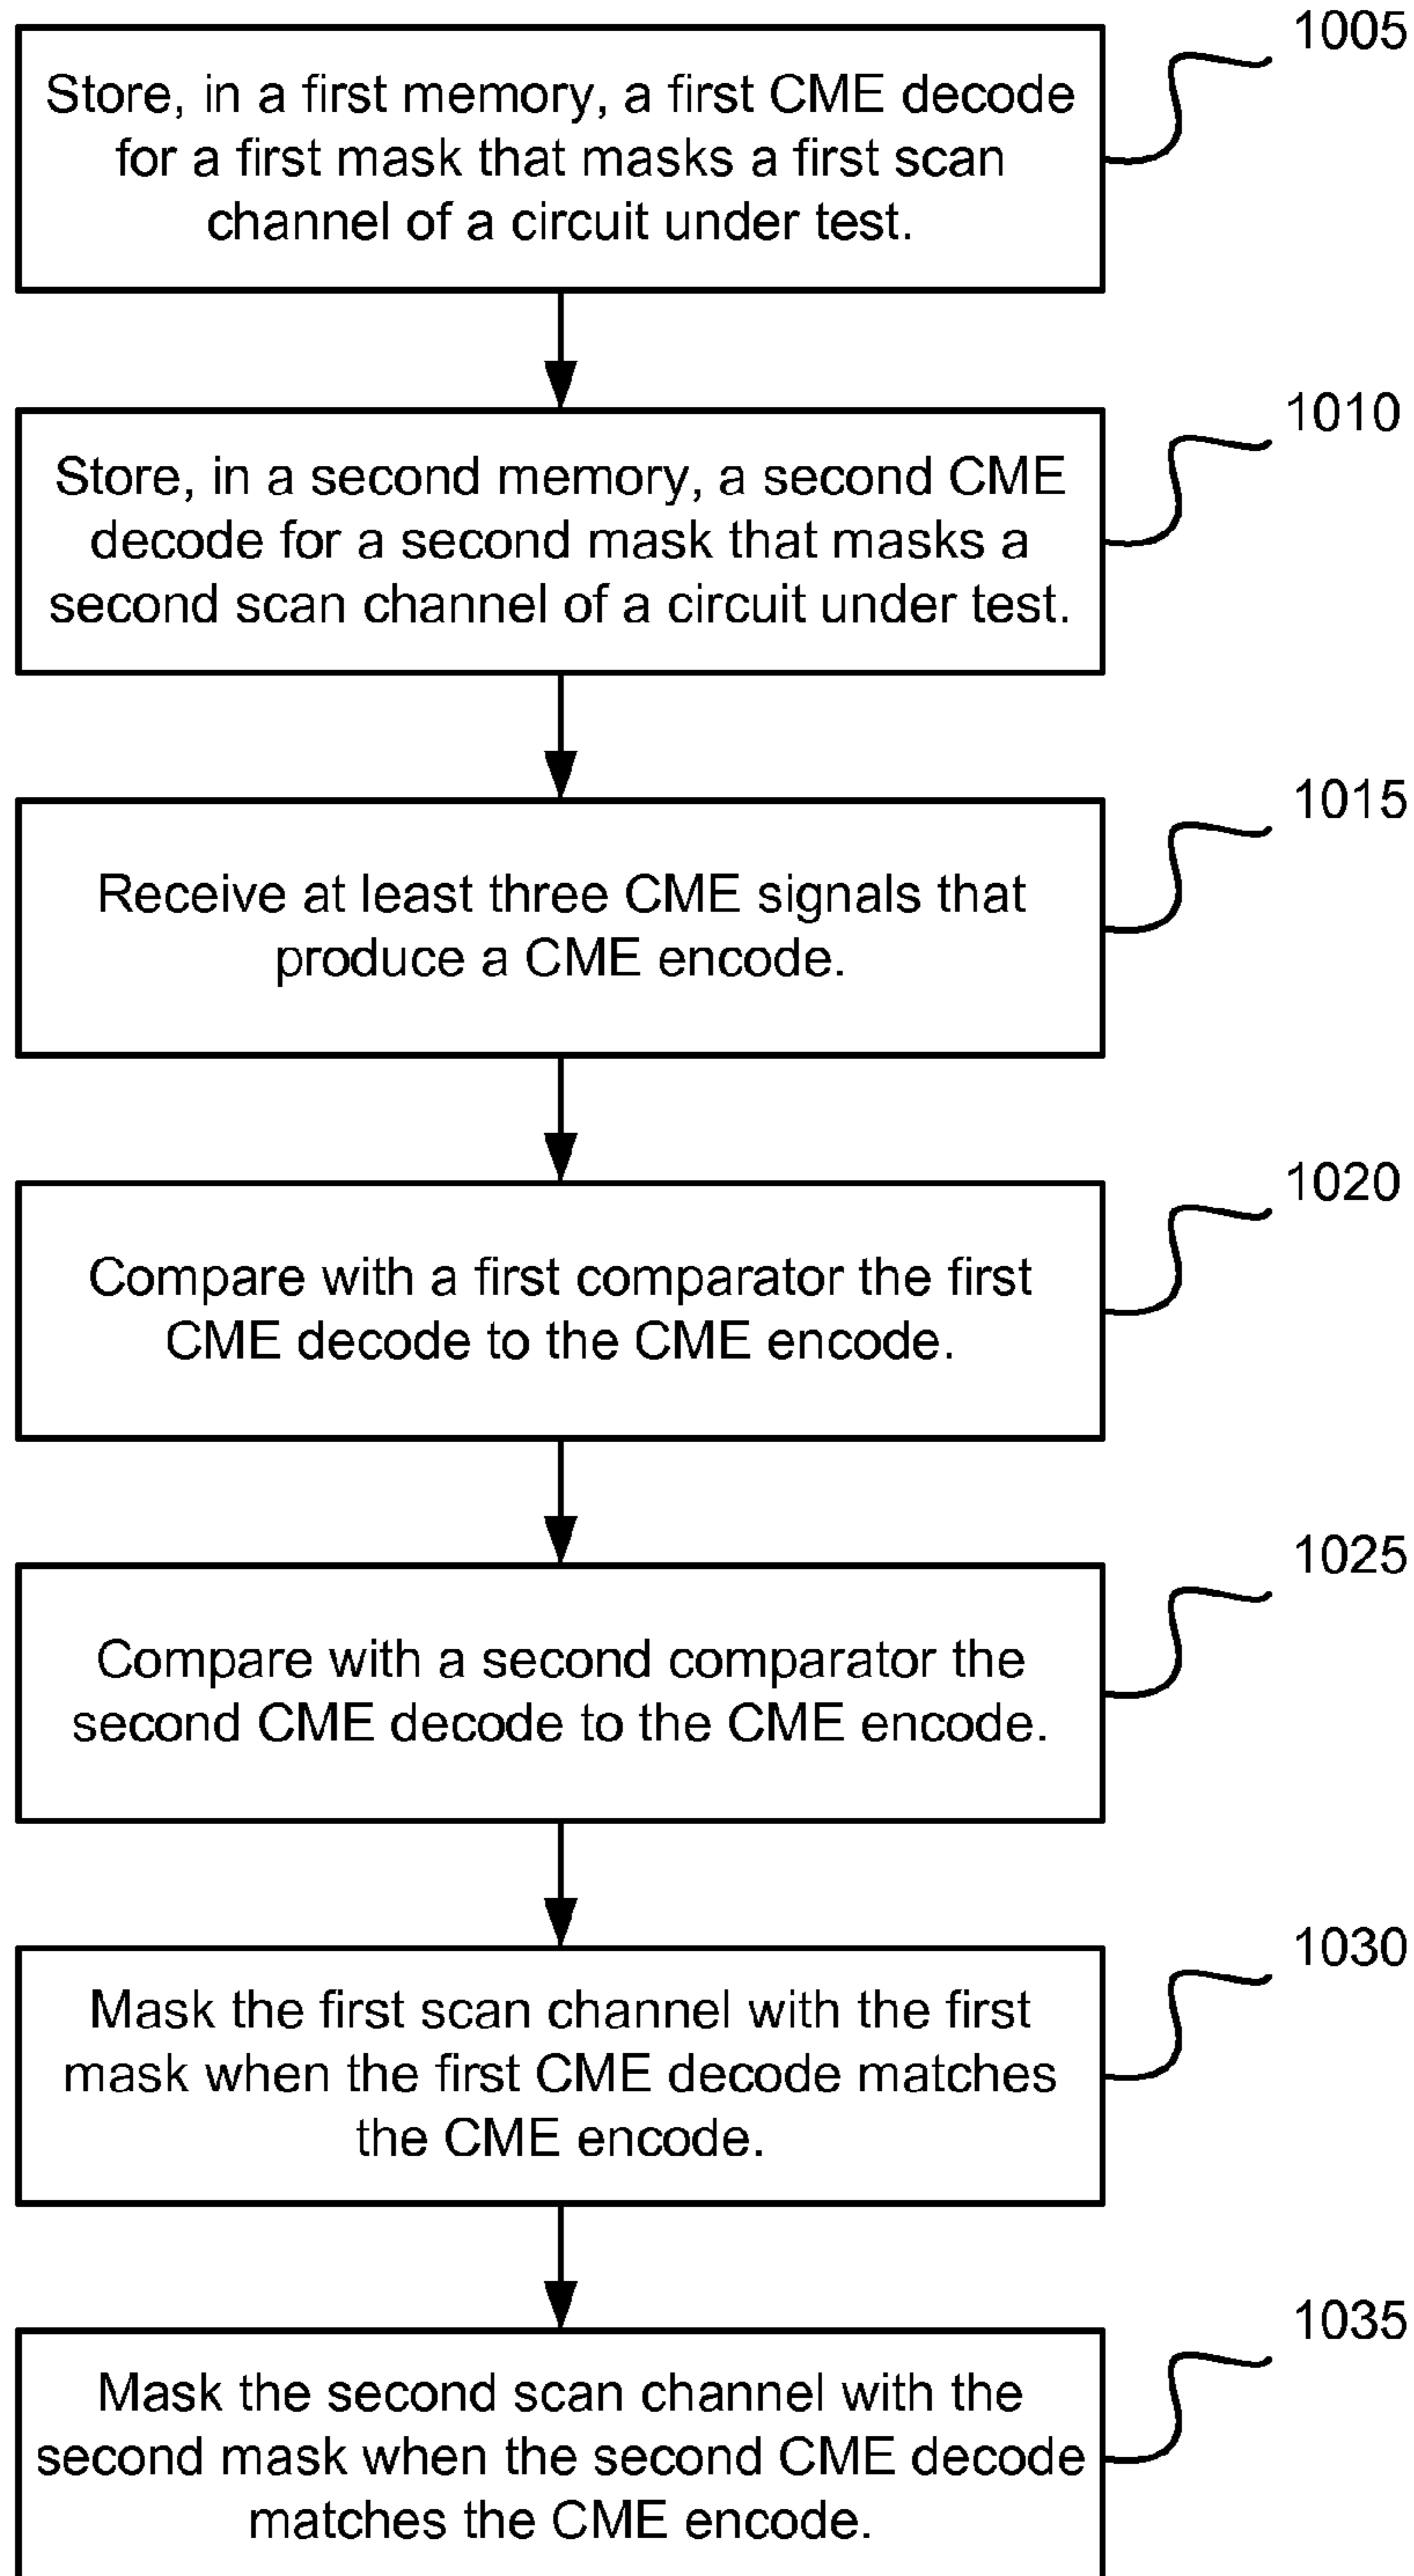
1005

Store, in a first memory, a first CME decode for a first mask that masks a first scan channel of a circuit under test.

1010

Store, in a second memory, a second CME decode for a second mask that masks a second scan channel of a circuit under test.

1015

Receive at least three CME signals that produce a CME encode.

1020

Compare with a first comparator the first CME decode to the CME encode.

1025

Compare with a second comparator the second CME decode to the CME encode.

1030

Mask the first scan channel with the first mask when the first CME decode matches the CME encode.

1035

Mask the second scan channel with the second mask when the second CME decode matches the CME encode.